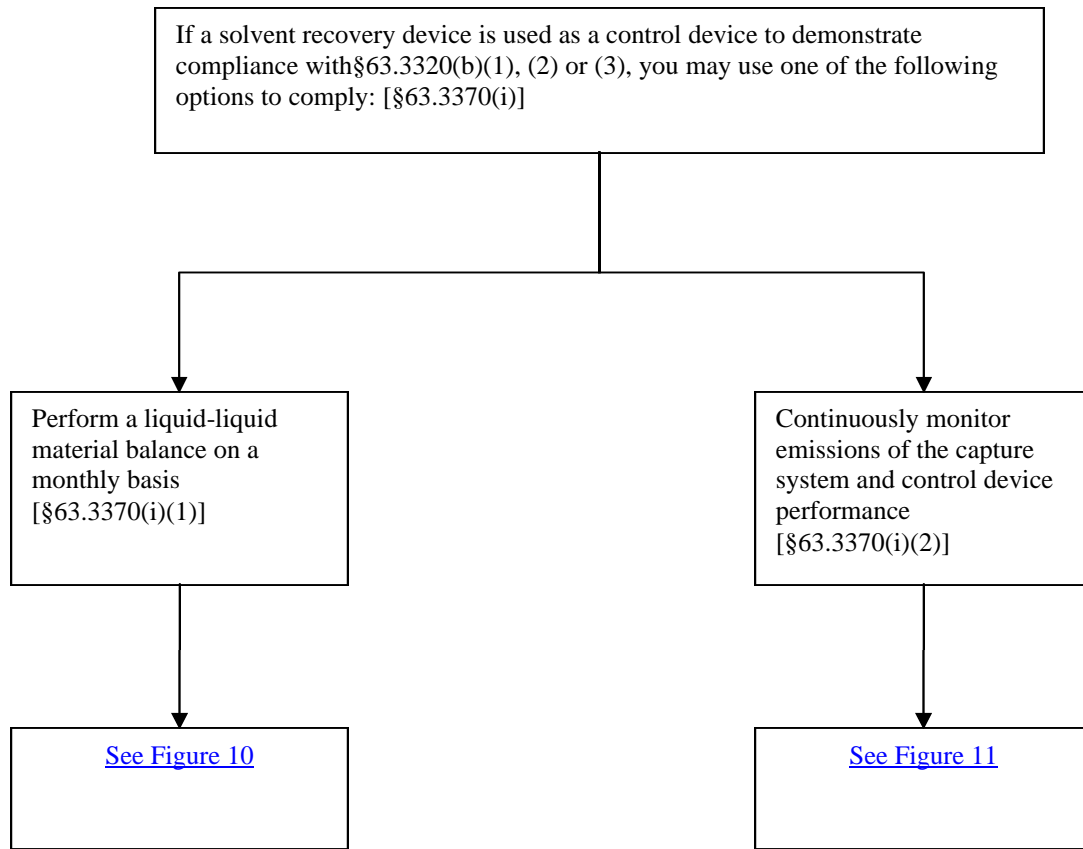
If a solvent recovery device is used as a control device to demonstrate compliance with§63.3320(b)(1), (2) or (3), you may use one of the following options to comply: [§63.3370(i)]

Perform a liquid-liquid material balance on a monthly basis [§63.3370(i)(1)]

See Figure 10

Continuously monitor emissions of the capture system and control device performance [§63.3370(i)(2)]

See Figure 11